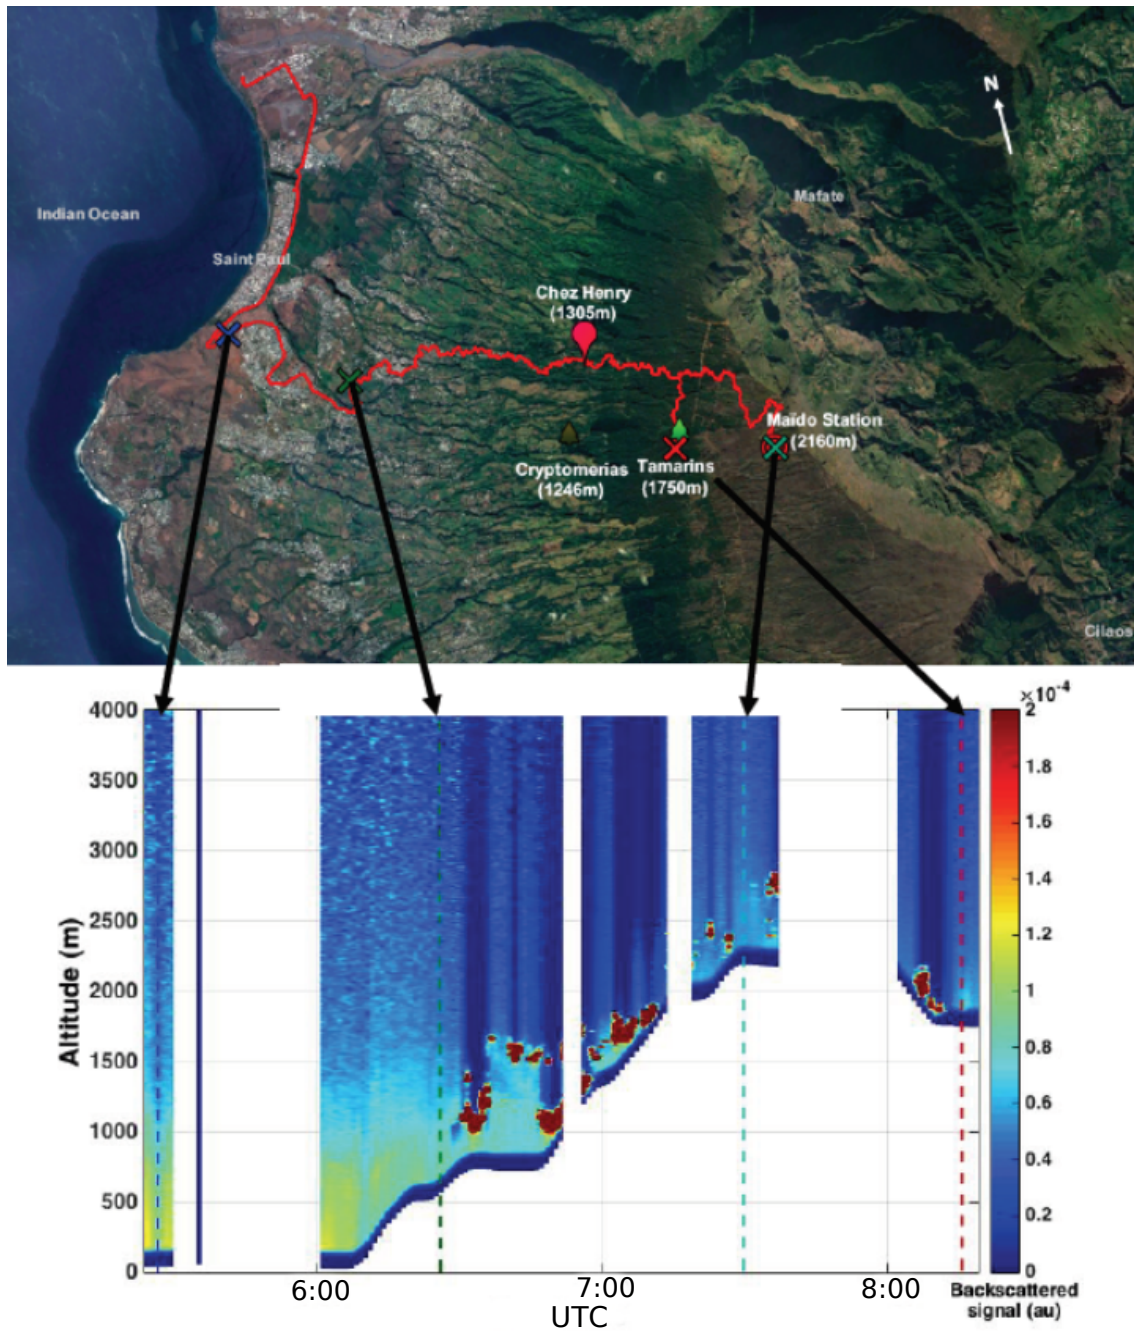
N

Indian Ocean

Mafate

Saint Paul

Chez Henry (1305m)

Maido Station (2160m)

Cryptomerias (1246m)

Tamarins (1750m)

Cilaos

4000
3500
3000
2500
2000
1500
1000
500
0

Altitude (m)

6:00
7:00
8:00
UTC

$\times 10^{-4}$
2
1.8
1.6
1.4
1.2
1
0.8
0.6
0.4
0.2
0

Backscattered signal (au)